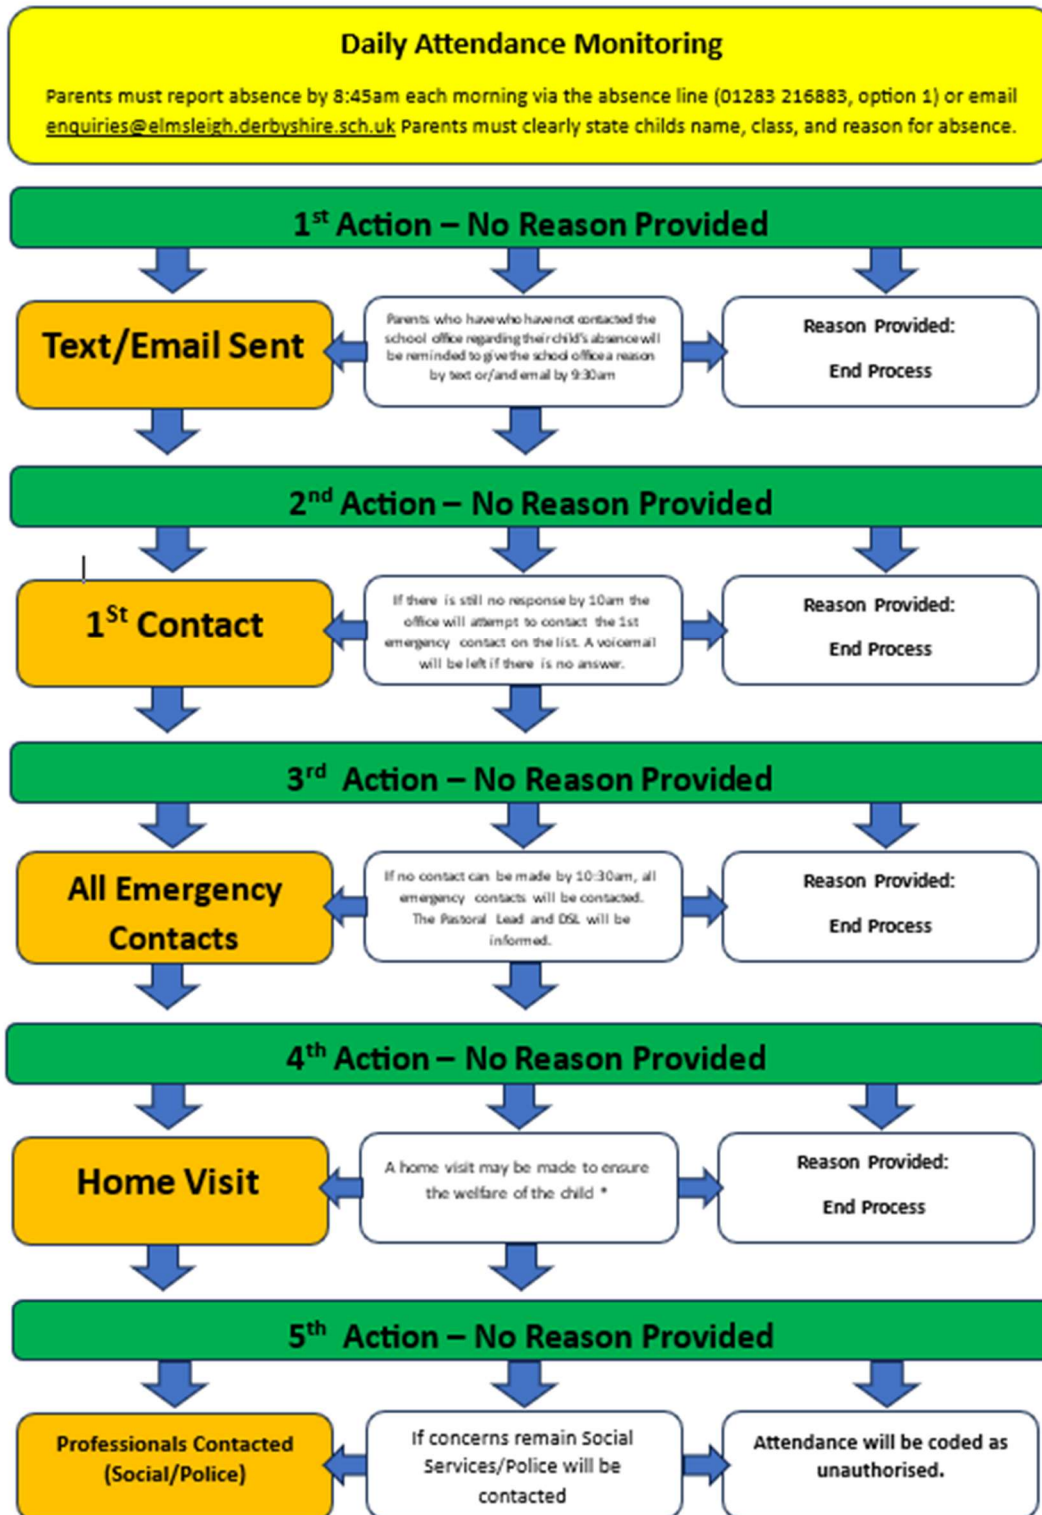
Daily Attendance Monitoring

Parents must report absence by 8:45am each morning via the absence line (01283 216883, option 1) or email enquiries@elmsleigh.derbyshire.sch.uk Parents must clearly state childs name, class, and reason for absence.

1$^{st}$ Action – No Reason Provided

Text/Email Sent

Parents who have who have not contacted the school office regarding their child's absence will be reminded to give the school office a reason by text or/and email by 9:30am

Reason Provided:

End Process

2$^{nd}$ Action – No Reason Provided

1$^{St}$ Contact

If there is still no response by 10am the office will attempt to contact the 1st emergency contact on the list. A voicemail will be left if there is no answer.

Reason Provided:

End Process

3$^{rd}$ Action – No Reason Provided

All Emergency Contacts

If no contact can be made by 10:30am, all emergency contacts will be contacted. The Pastoral Lead and DSL will be informed.

Reason Provided:

End Process

4$^{th}$ Action – No Reason Provided

Home Visit

A home visit may be made to ensure the welfare of the child *

Reason Provided:

End Process

5$^{th}$ Action – No Reason Provided

Professionals Contacted (Social/Police)

If concerns remain Social Services/Police will be contacted

Attendance will be coded as unauthorised.